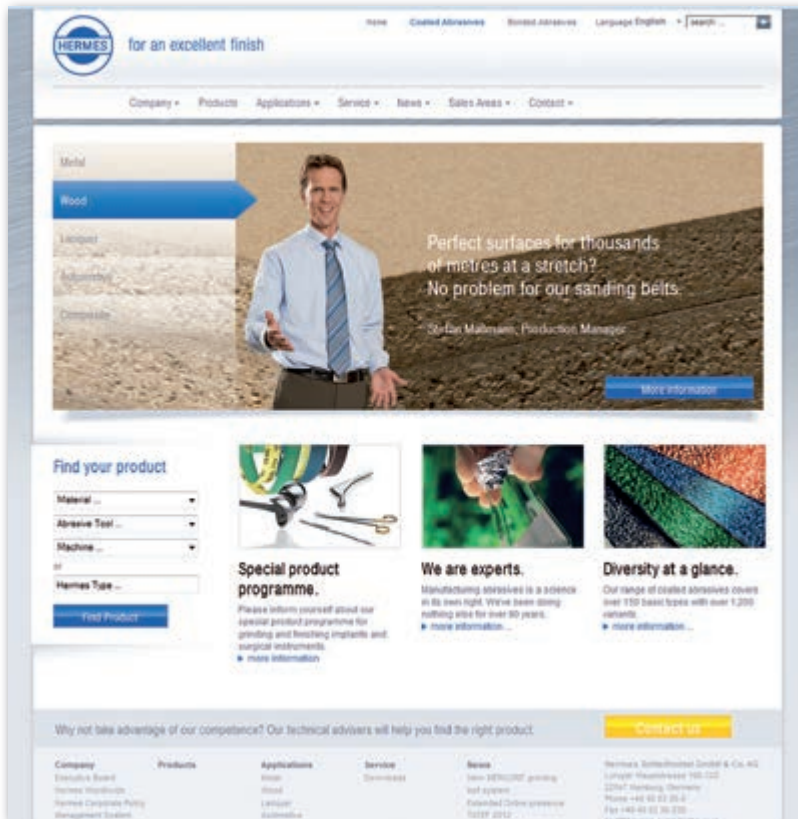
HERMES

for an excellent finish

Home Coated Abrasives Bonded Abrasives Language English Search ...

Company ▾ Products Applications ▾ Service ▾ News ▾ Sales Areas ▾ Contact ▾

Metal

Wood

Lacquer

Automotive

Composite

Perfect surfaces for thousands of metres at a stretch? No problem for our sanding belts.

Stefan Mallmann, Production Manager

More information

Find your product

Material ...

Abrasive Tool ...

Machine ...

or

Hermes Type ...

Find Product

Special product programme.

Please inform yourself about our special product programme for grinding and finishing implants and surgical instruments.

▸ more information

We are experts.

Manufacturing abrasives is a science in its own right. We've been doing nothing else for over 80 years.

▸ more information ...

Diversity at a glance.

Our range of coated abrasives covers over 550 basic types with over 1,200 variants.

▸ more information ...

Why not take advantage of our competence? Our technical advisers will help you find the right product.

Contact us

Company
Executive Board
Hermes Worldwide
Hermes Corporate Policy
Management System

Products

Applications
Metal
Wood
Lacquer
Automotive

Service
Downloads

News
New HERMOS grinding belt system
Extended Online presence
TIZEF 2012

Hermes Schleifmittel GmbH & Co. KG
Luruper Hauptstrasse 106-122
22547 Hamburg, Germany
Phone +49 40 83 30-0
Fax +49 40 83 30-330